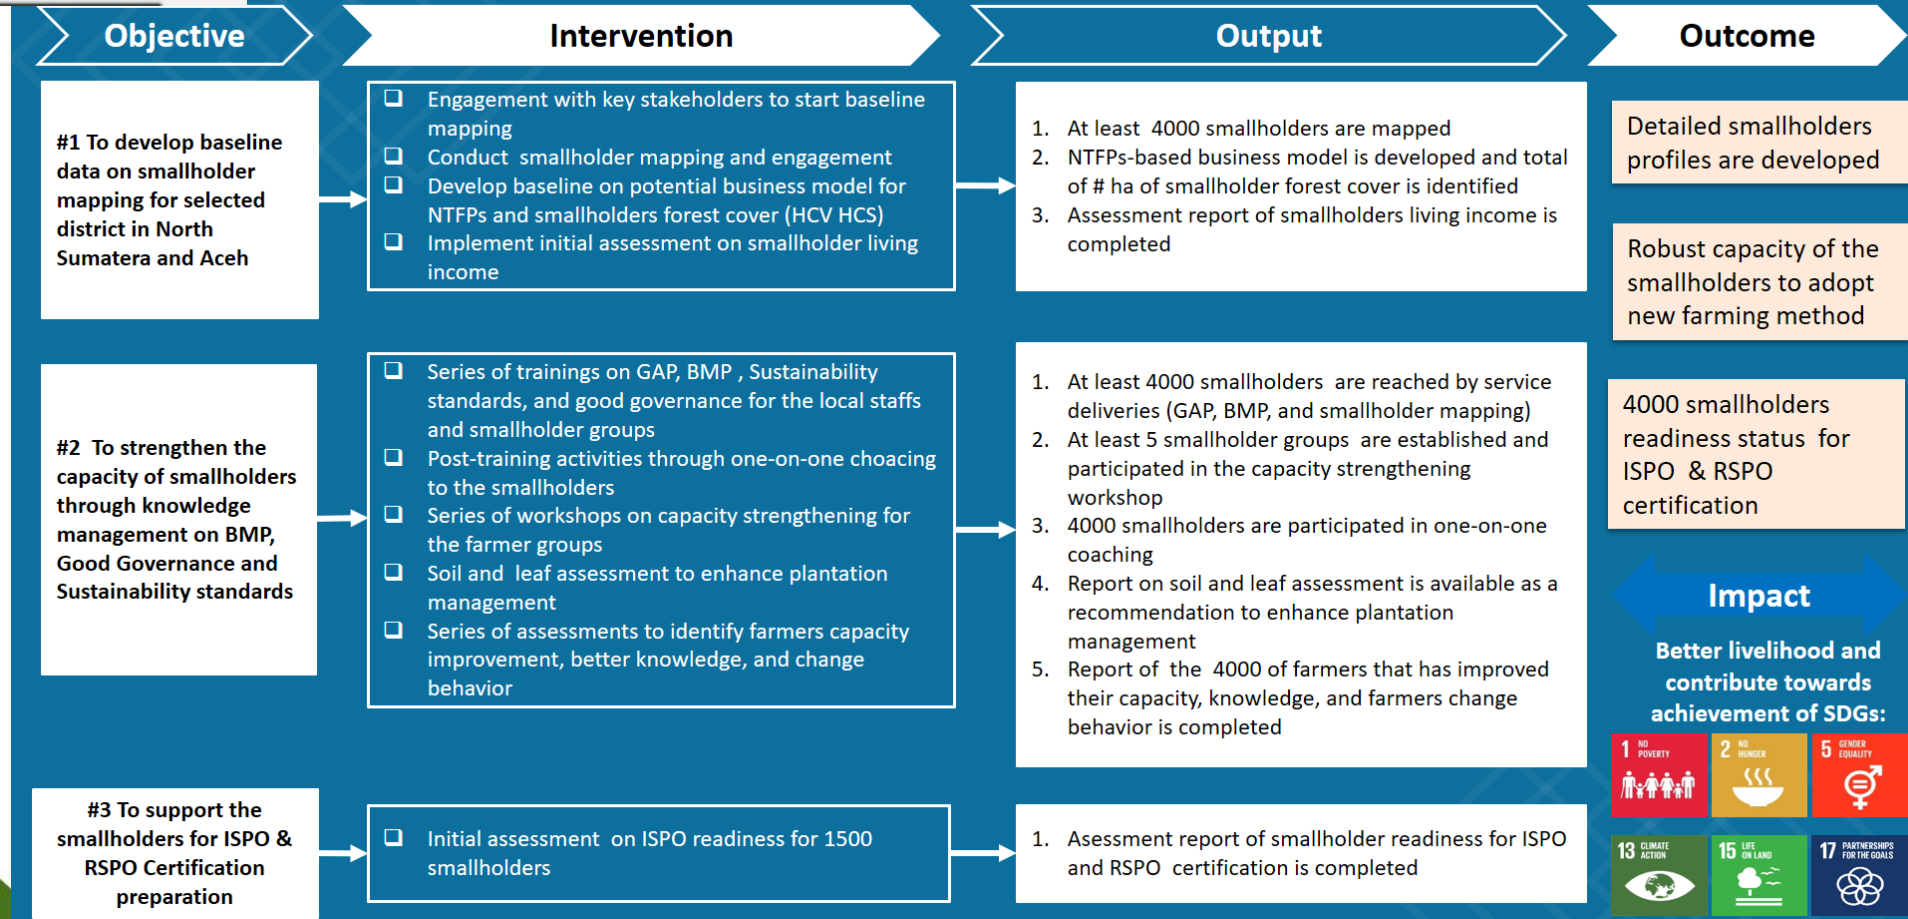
Objective

Intervention

Output

Outcome

#1 To develop baseline data on smallholder mapping for selected district in North Sumatera and Aceh

❑ Engagement with key stakeholders to start baseline mapping
❑ Conduct smallholder mapping and engagement
❑ Develop baseline on potential business model for NTFPs and smallholders forest cover (HCV HCS)
❑ Implement initial assessment on smallholder living income

1. At least 4000 smallholders are mapped
2. NTFPs-based business model is developed and total of # ha of smallholder forest cover is identified
3. Assessment report of smallholders living income is completed

Detailed smallholders profiles are developed

Robust capacity of the smallholders to adopt new farming method

#2 To strengthen the capacity of smallholders through knowledge management on BMP, Good Governance and Sustainability standards

❑ Series of trainings on GAP, BMP , Sustainability standards, and good governance for the local staffs and smallholder groups
❑ Post-training activities through one-on-one choacing to the smallholders
❑ Series of workshops on capacity strengthening for the farmer groups
❑ Soil and leaf assessment to enhance plantation management
❑ Series of assessments to identify farmers capacity improvement, better knowledge, and change behavior

1. At least 4000 smallholders are reached by service deliveries (GAP, BMP, and smallholder mapping)
2. At least 5 smallholder groups are established and participated in the capacity strengthening workshop
3. 4000 smallholders are participated in one-on-one coaching
4. Report on soil and leaf assessment is available as a recommendation to enhance plantation management
5. Report of the 4000 of farmers that has improved their capacity, knowledge, and farmers change behavior is completed

4000 smallholders readiness status for ISPO & RSPO certification

Impact

Better livelihood and contribute towards achievement of SDGs:

1 NO POVERTY
2 NO HUNGER
5 GENDER EQUALITY
13 CLIMATE ACTION
15 LIFE ON LAND
17 PARTNERSHIPS FOR THE GOALS

#3 To support the smallholders for ISPO & RSPO Certification preparation

❑ Initial assessment on ISPO readiness for 1500 smallholders

1. Asessment report of smallholder readiness for ISPO and RSPO certification is completed